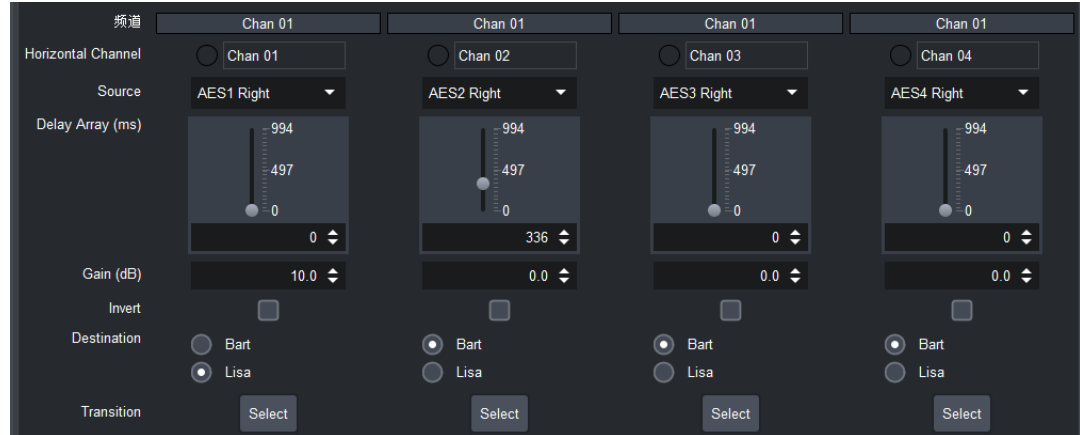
| 频道 | Chan 01 | Chan 01 | Chan 01 | Chan 01 |
|---|---|---|---|---|
| Horizontal Channel | Chan 01 | Chan 02 | Chan 03 | Chan 04 |
| Source | AES1 Right | AES2 Right | AES3 Right | AES4 Right |
| Delay Array (ms) | 994 497 0 / 0 | 994 497 0 / 336 | 994 497 0 / 0 | 994 497 0 / 0 |
| Gain (dB) | 10.0 | 0.0 | 0.0 | 0.0 |
| Invert | | | | |
| Destination | Bart Lisa | Bart Lisa | Bart Lisa | Bart Lisa |
| Transition | Select | Select | Select | Select |